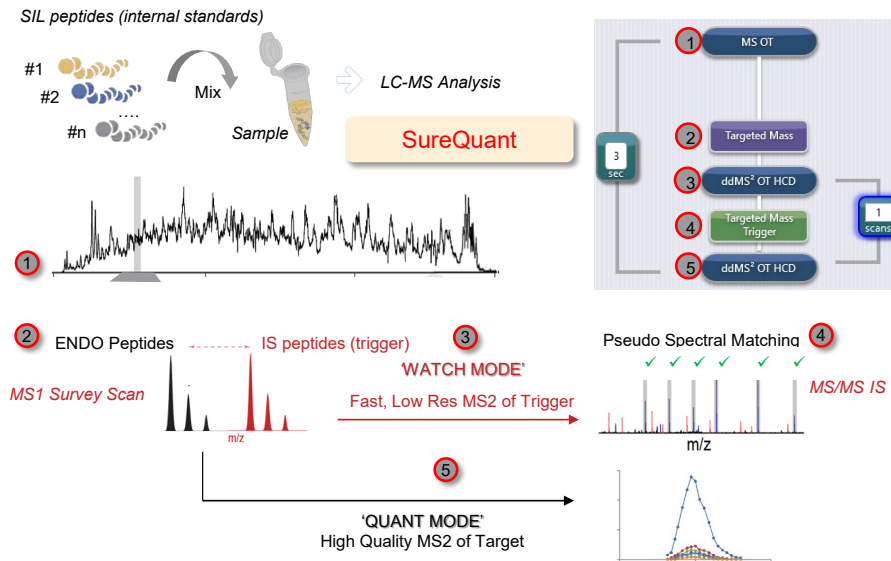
SIL peptides (internal standards)

#1

#2

#n

....

Mix

Sample

LC-MS Analysis

SureQuant

1

1 MS OT

2 Targeted Mass

3 sec

3 ddMS² OT HCD

4 Targeted Mass Trigger

5 ddMS² OT HCD

1 scans

2 ENDO Peptides

IS peptides (trigger)

3

'WATCH MODE'

Pseudo Spectral Matching 4

MS1 Survey Scan

m/z

Fast, Low Res MS2 of Trigger

MS/MS IS

m/z

5

'QUANT MODE'

High Quality MS2 of Target